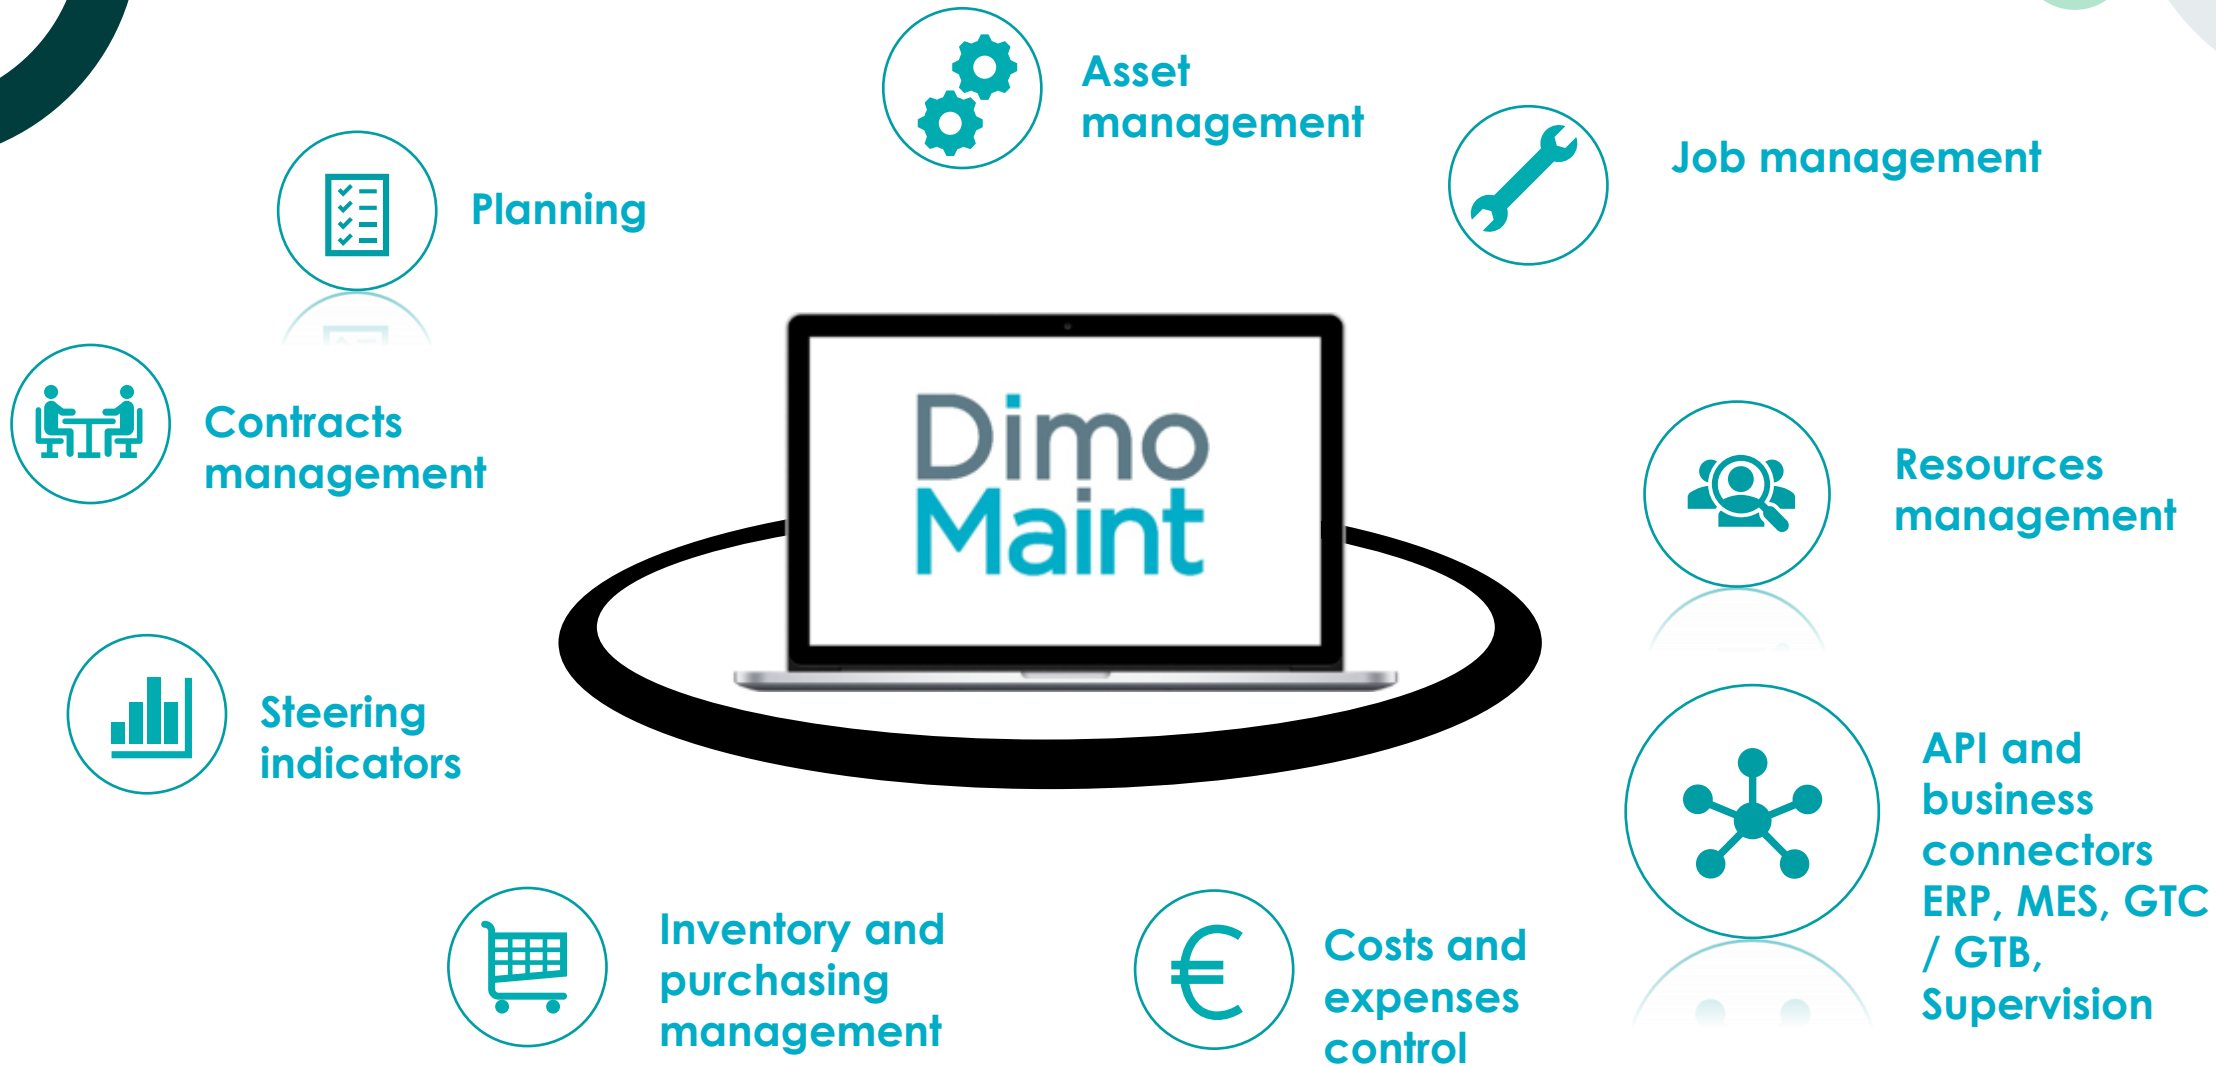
Asset management

Job management

Planning

Dimo Maint

Contracts management

Resources management

Steering indicators

API and business connectors ERP, MES, GTC / GTB, Supervision

Inventory and purchasing management

Costs and expenses control